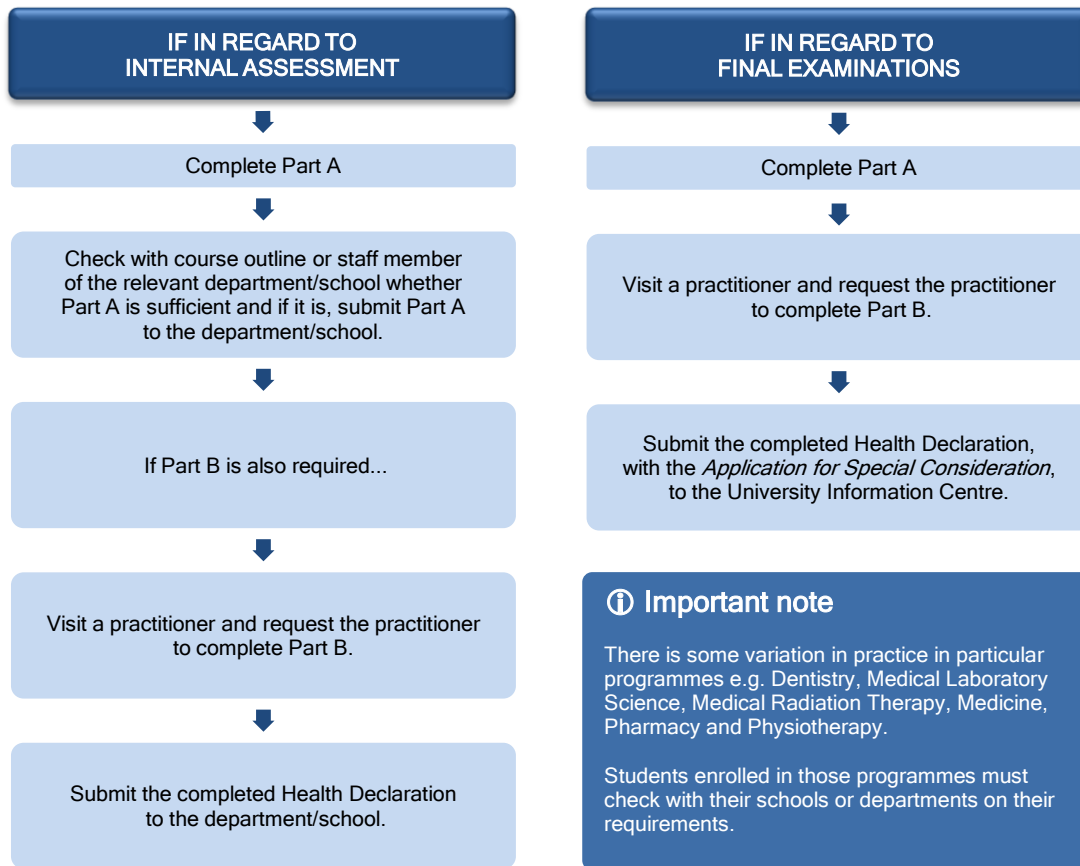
IF IN REGARD TO
INTERNAL ASSESSMENT

Complete Part A

Check with course outline or staff member of the relevant department/school whether Part A is sufficient and if it is, submit Part A to the department/school.

If Part B is also required...

Visit a practitioner and request the practitioner to complete Part B.

Submit the completed Health Declaration to the department/school.

IF IN REGARD TO
FINAL EXAMINATIONS

Complete Part A

Visit a practitioner and request the practitioner to complete Part B.

Submit the completed Health Declaration, with the *Application for Special Consideration*, to the University Information Centre.

Important note

There is some variation in practice in particular programmes e.g. Dentistry, Medical Laboratory Science, Medical Radiation Therapy, Medicine, Pharmacy and Physiotherapy.

Students enrolled in those programmes must check with their schools or departments on their requirements.